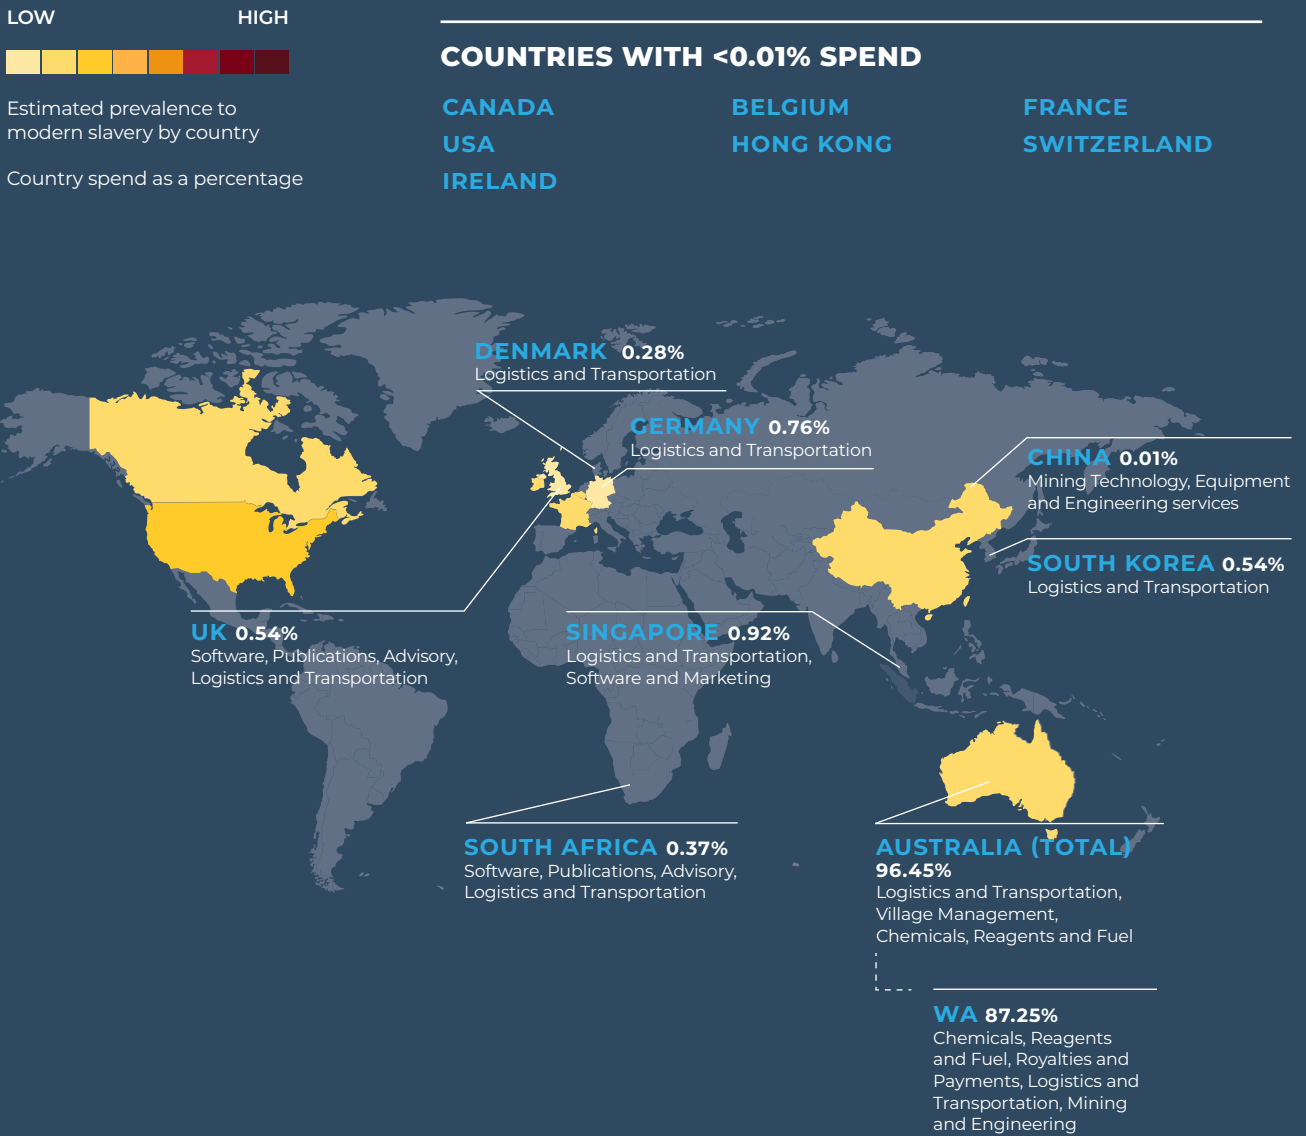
LOW HIGH

Estimated prevalence to modern slavery by country

Country spend as a percentage

COUNTRIES WITH <0.01% SPEND

CANADA
USA
IRELAND

BELGIUM
HONG KONG

FRANCE
SWITZERLAND

DENMARK 0.28%
Logistics and Transportation

GERMANY 0.76%
Logistics and Transportation

CHINA 0.01%
Mining Technology, Equipment and Engineering services

SOUTH KOREA 0.54%
Logistics and Transportation

UK 0.54%
Software, Publications, Advisory, Logistics and Transportation

SINGAPORE 0.92%
Logistics and Transportation, Software and Marketing

SOUTH AFRICA 0.37%
Software, Publications, Advisory, Logistics and Transportation

AUSTRALIA (TOTAL)
96.45%
Logistics and Transportation, Village Management, Chemicals, Reagents and Fuel

WA 87.25%
Chemicals, Reagents and Fuel, Royalties and Payments, Logistics and Transportation, Mining and Engineering